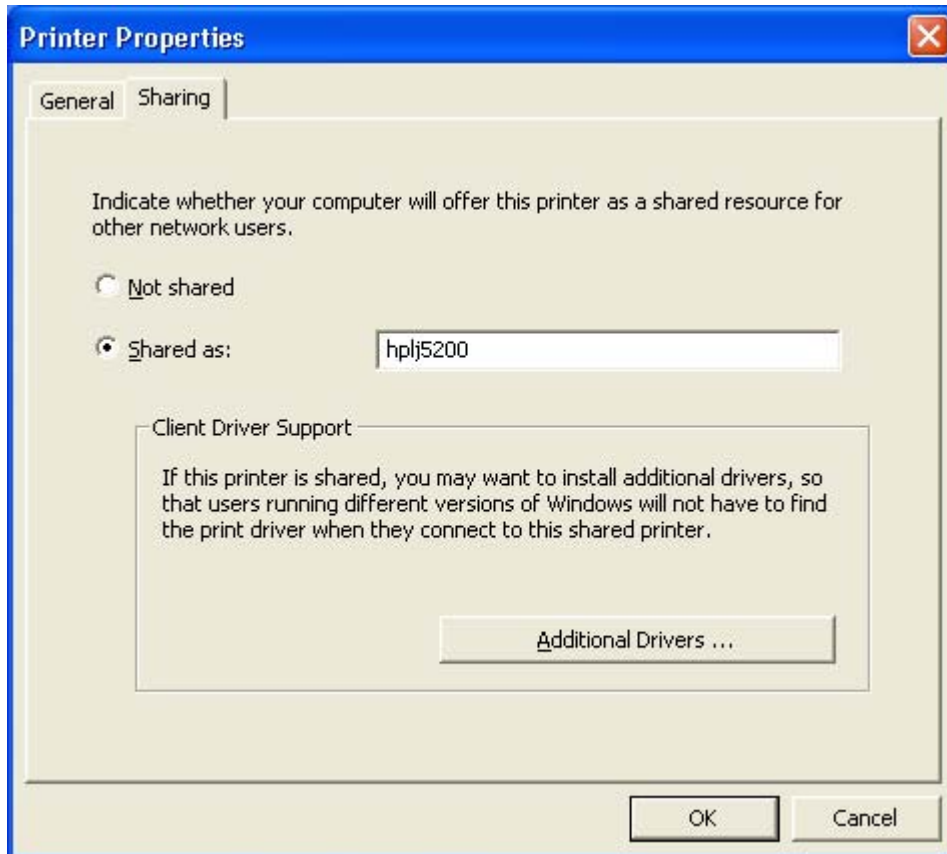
Printer Properties

General Sharing

Indicate whether your computer will offer this printer as a shared resource for other network users.

Not shared

Shared as: hplj5200

Client Driver Support

If this printer is shared, you may want to install additional drivers, so that users running different versions of Windows will not have to find the print driver when they connect to this shared printer.

Additional Drivers ...

OK Cancel